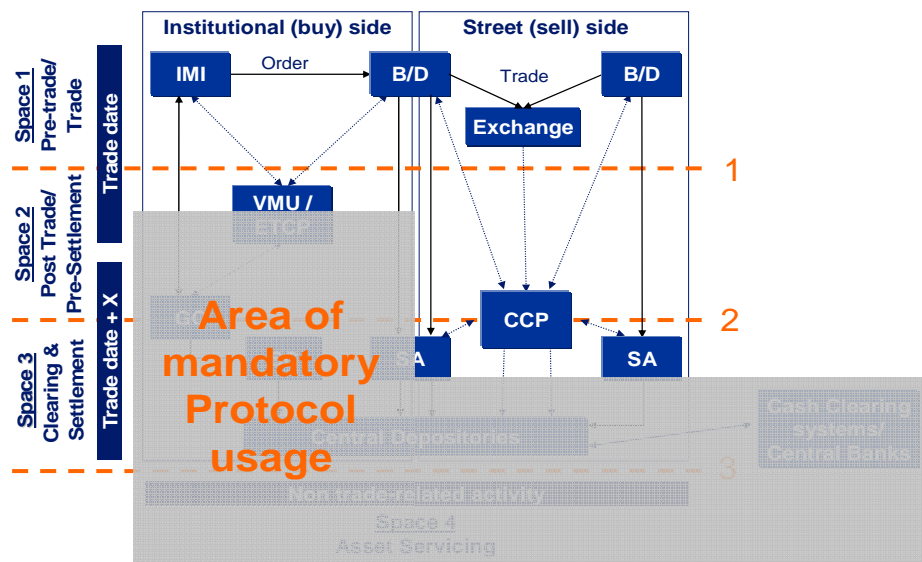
Institutional (buy) side

Street (sell) side

Space 1 Pre-trade/ Trade

Trade date

IMI

Order

B/D

Trade

B/D

Exchange

1

Space 2 Post Trade/ Pre-Settlement

VMU / ETCP

Trade date + X

CCP

2

Space 3 Clearing & Settlement

CC

SA

SA

Area of mandatory Protocol usage

Central Depositories

Cash Clearing systems/ Central Banks

3

Non trade-related activity

Space 4 Asset Servicing